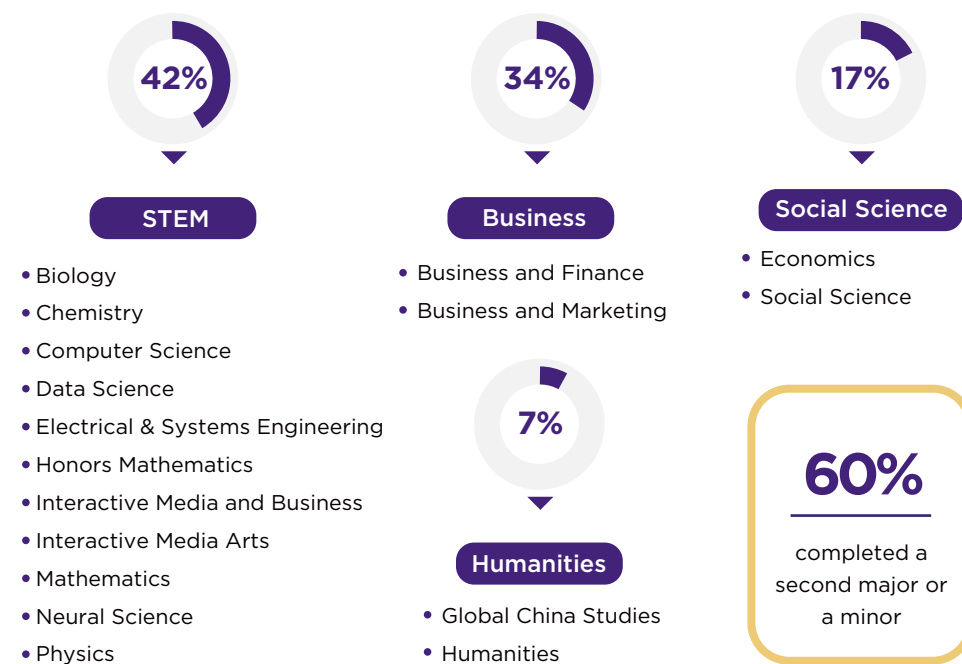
42%

STEM

- Biology
- Chemistry
- Computer Science
- Data Science
- Electrical & Systems Engineering
- Honors Mathematics
- Interactive Media and Business
- Interactive Media Arts
- Mathematics
- Neural Science
- Physics

34%

Business

- Business and Finance
- Business and Marketing

7%

Humanities

- Global China Studies
- Humanities

17%

Social Science

- Economics
- Social Science

60%

completed a second major or a minor